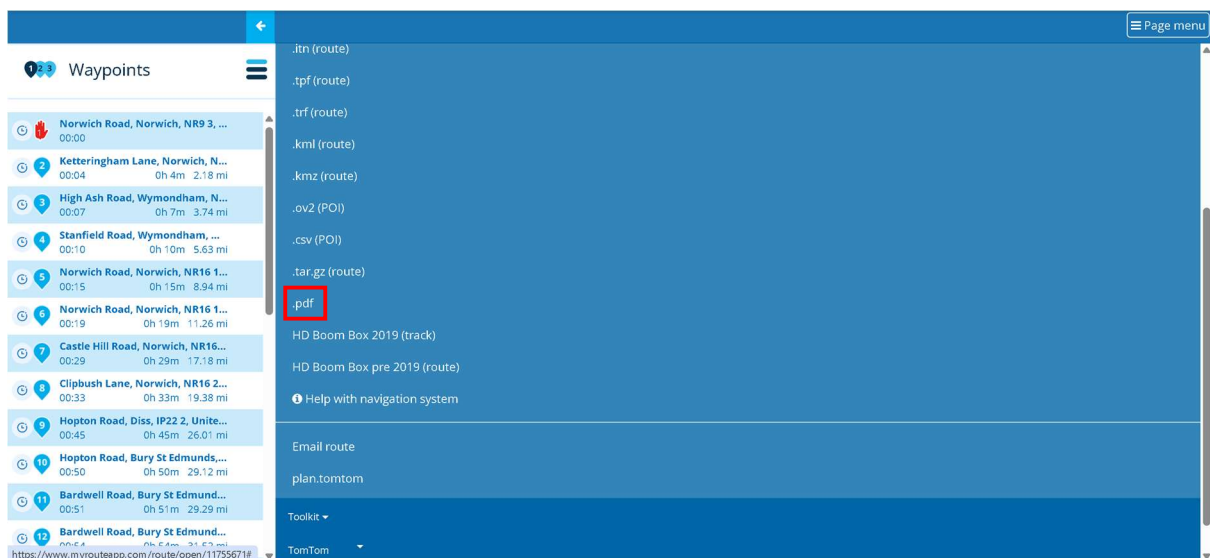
Page menu

123 Waypoints

1 Norwich Road, Norwich, NR9 3, ...
00:00

2 Ketteringham Lane, Norwich, N...
00:04 0h 4m 2.18 mi

3 High Ash Road, Wymondham, N...
00:07 0h 7m 3.74 mi

4 Stanfield Road, Wymondham, ...
00:10 0h 10m 5.63 mi

5 Norwich Road, Norwich, NR16 1...
00:15 0h 15m 8.94 mi

6 Norwich Road, Norwich, NR16 1...
00:19 0h 19m 11.26 mi

7 Castle Hill Road, Norwich, NR16...
00:29 0h 29m 17.18 mi

8 Clipbush Lane, Norwich, NR16 2...
00:33 0h 33m 19.38 mi

9 Hopton Road, Diss, IP22 2, Unite...
00:45 0h 45m 26.01 mi

10 Hopton Road, Bury St Edmunds,...
00:50 0h 50m 29.12 mi

11 Bardwell Road, Bury St Edmund...
00:51 0h 51m 29.29 mi

12 Bardwell Road, Bury St Edmund...
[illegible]

https://www.myrouteapp.com/route/open/11755671#

.itn (route)
.tpf (route)
.trf (route)
.kml (route)
.kmz (route)
.ov2 (POI)
.csv (POI)
.tar.gz (route)
.pdf
HD Boom Box 2019 (track)
HD Boom Box pre 2019 (route)
Help with navigation system

Email route
plan.tomtom

Toolkit
TomTom